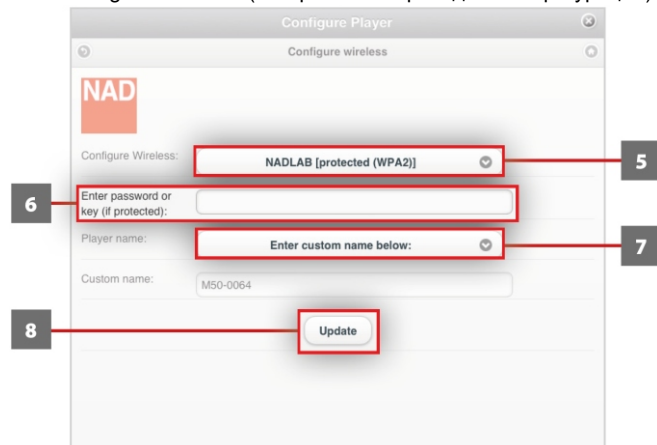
Configure Player

Configure wireless

NAD

Configure Wireless: NADLAB [protected (WPA2)]

5

6

Enter password or key (if protected):

Player name: Enter custom name below:

7

Custom name: M50-0064

8

Update